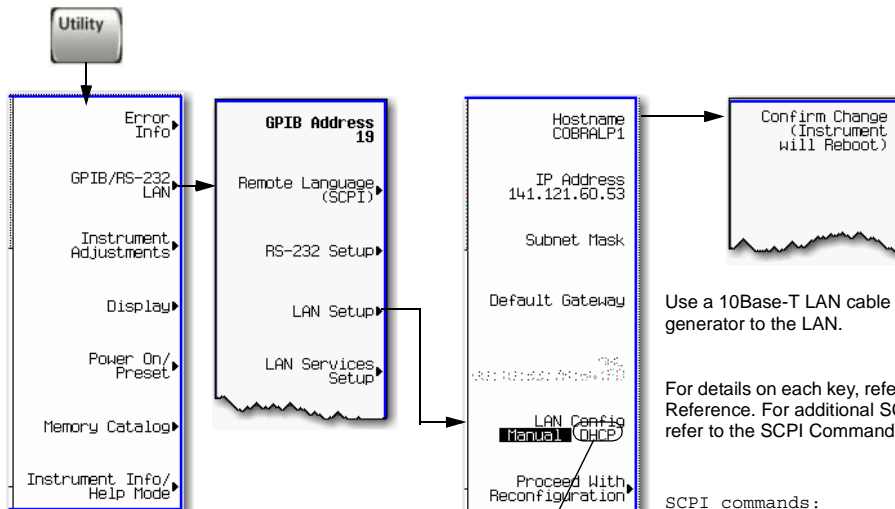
Utility

Error Info

GPIB/RS-232 LAN

Instrument Adjustments

Display

Power On/ Preset

Memory Catalog

Instrument Info/ Help Mode

GPIB Address 19

Remote Language (SCPI)

RS-232 Setup

LAN Setup

LAN Services Setup

Hostname COBRALP1

IP Address 141.121.60.53

Subnet Mask

Default Gateway

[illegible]

LAN Config Manual DHCP

Proceed With Reconfiguration

Confirm Change (Instrument will Reboot)

Use a 10Base-T LAN cable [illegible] generator to the LAN.

For details on each key, refe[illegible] Reference. For additional SC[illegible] refer to the SCPI Command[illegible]

SCPI commands: